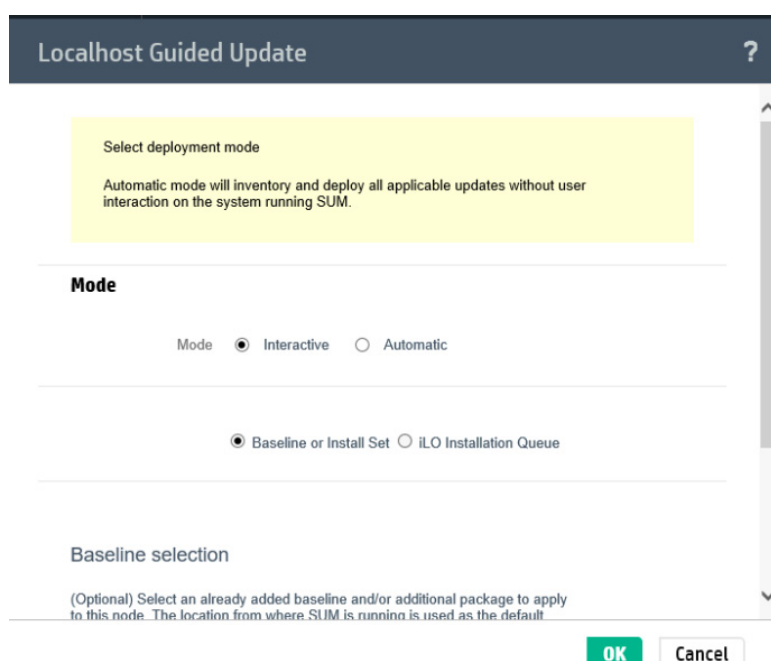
Localhost Guided Update

?

Select deployment mode

Automatic mode will inventory and deploy all applicable updates without user interaction on the system running SUM.

Mode

Mode Interactive Automatic

Baseline or Install Set iLO Installation Queue

Baseline selection

(Optional) Select an already added baseline and/or additional package to apply to this node. The location from where SUM is running is used as the default

OK Cancel